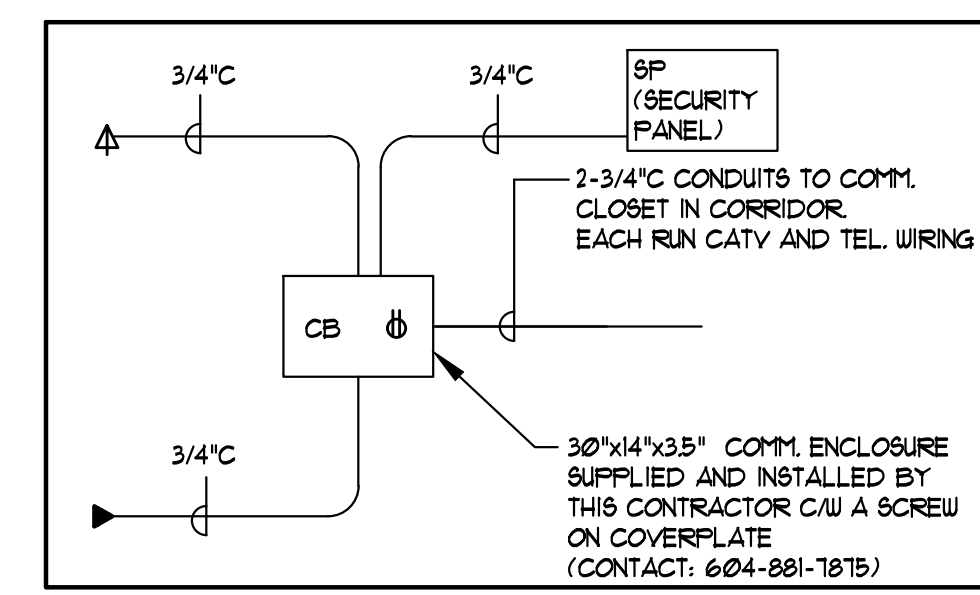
3/4"C

3/4"C

SP
(SECURITY
PANEL)

2-3/4"C CONDUITS TO COMM.
CLOSET IN CORRIDOR.
EACH RUN CATV AND TEL. WIRING

CB

3/4"C

30"x14"x3.5" COMM. ENCLOSURE
SUPPLIED AND INSTALLED BY
THIS CONTRACTOR C/W A SCREW
ON COVERPLATE
(CONTACT: 604-881-7875)